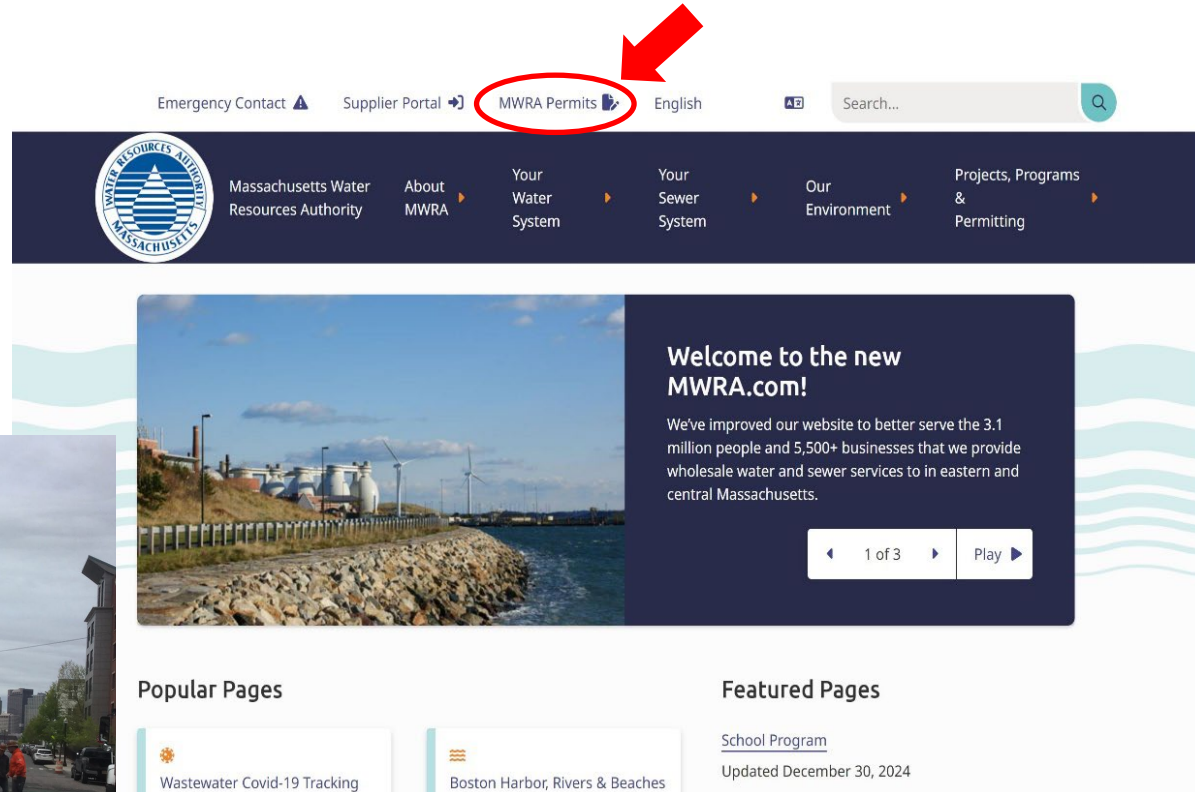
Emergency Contact Supplier Portal MWRA Permits English

Search...

WATER RESOURCES AUTHORITY MASSACHUSETTS

Massachusetts Water Resources Authority

About MWRA

Your Water System

Your Sewer System

Our Environment

Projects, Programs & Permitting

Welcome to the new MWRA.com!

We've improved our website to better serve the 3.1 million people and 5,500+ businesses that we provide wholesale water and sewer services to in eastern and central Massachusetts.

1 of 3

Play

Popular Pages

Wastewater Covid-19 Tracking

Boston Harbor, Rivers & Beaches

Featured Pages

School Program

Updated December 30, 2024